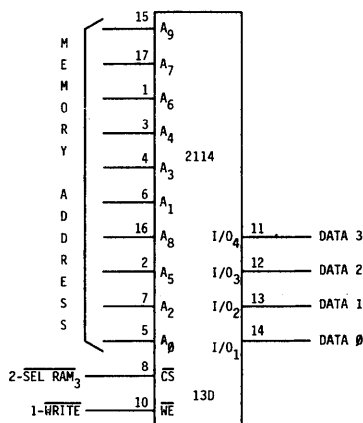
MEMORY ADDRESS

15 $A_9$
17 $A_7$
1 $A_6$
3 $A_4$
4 $A_3$
6 $A_1$
16 $A_8$
2 $A_5$
7 $A_2$
5 $A_\emptyset$

2114

$I/O_4$ 11 DATA 3
$I/O_3$ 12 DATA 2
$I/O_2$ 13 DATA 1
$I/O_1$ 14 DATA Ø

2-$\overline{\text{SEL RAM}}_3$ 8 $\overline{CS}$
1-$\overline{\text{WRITE}}$ 10 $\overline{WE}$

13D